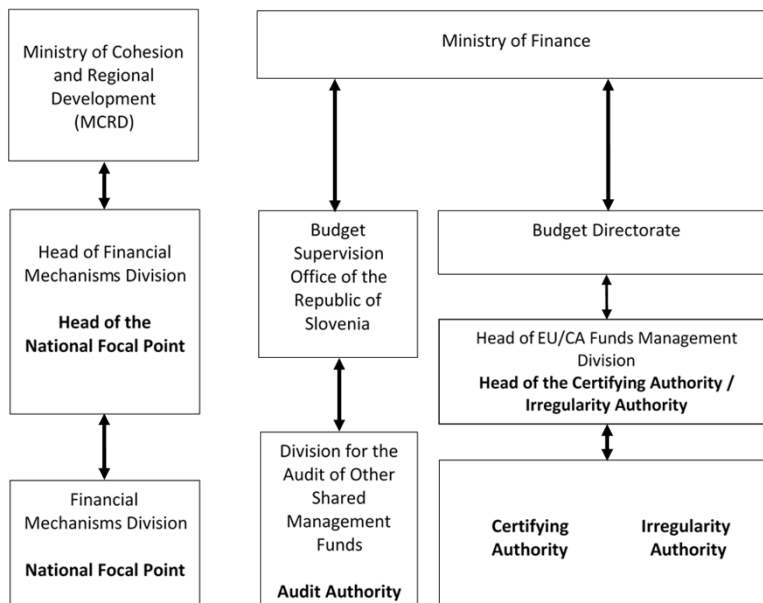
Ministry of Cohesion and Regional Development (MCRD)

Head of Financial Mechanisms Division

**Head of the National Focal Point**

Financial Mechanisms Division

**National Focal Point**

Ministry of Finance

Budget Supervision Office of the Republic of Slovenia

Division for the Audit of Other Shared Management Funds

**Audit Authority**

Budget Directorate

Head of EU/CA Funds Management Division

**Head of the Certifying Authority / Irregularity Authority**

**Certifying Authority**

**Irregularity Authority**